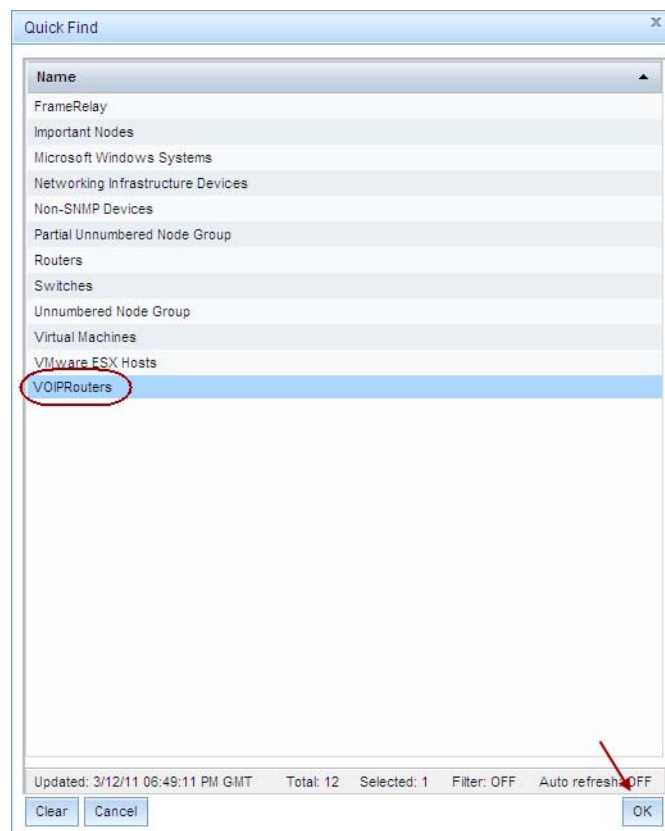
Quick Find

x

| Name |
|---|
| FrameRelay |
| Important Nodes |
| Microsoft Windows Systems |
| Networking Infrastructure Devices |
| Non-SNMP Devices |
| Partial Unnumbered Node Group |
| Routers |
| Switches |
| Unnumbered Node Group |
| Virtual Machines |
| VMware ESX Hosts |
| VOIPRouters |

Updated: 3/12/11 06:49:11 PM GMT Total: 12 Selected: 1 Filter: OFF Auto refresh: OFF

Clear Cancel OK